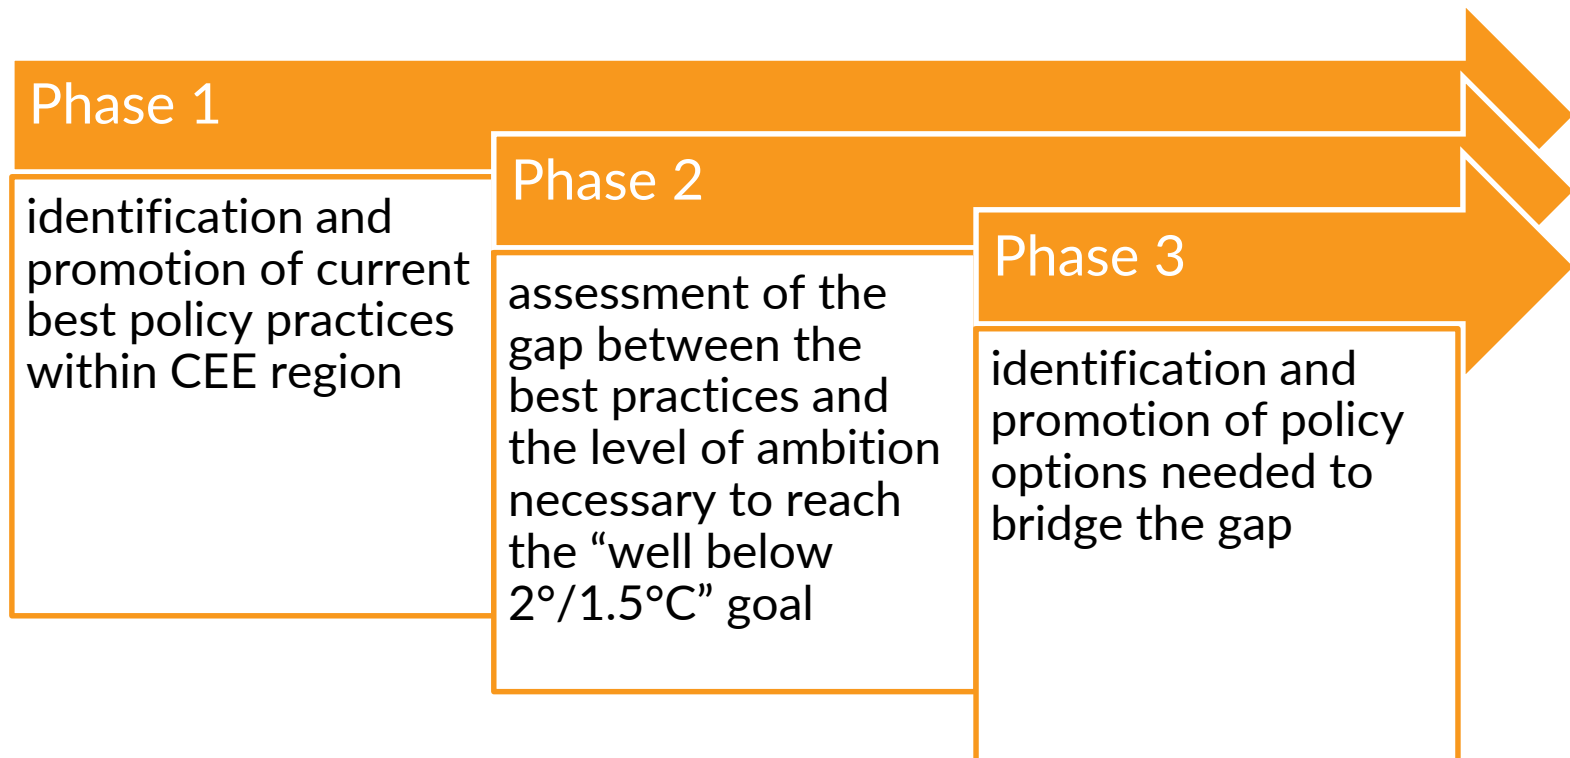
Phase 1

identification and promotion of current best policy practices within CEE region

Phase 2

assessment of the gap between the best practices and the level of ambition necessary to reach the “well below 2°/1.5°C” goal

Phase 3

identification and promotion of policy options needed to bridge the gap